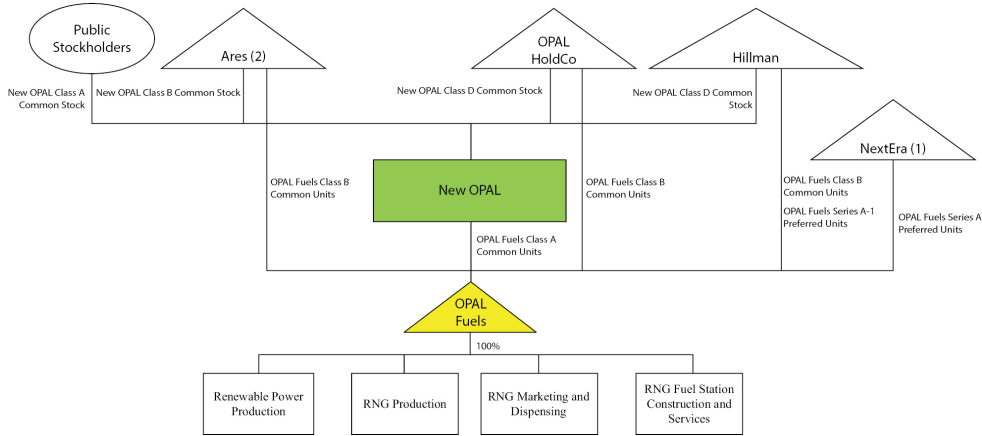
Public Stockholders

Ares (2)

OPAL HoldCo

Hillman

New OPAL Class A Common Stock

New OPAL Class B Common Stock

New OPAL Class D Common Stock

New OPAL Class D Common Stock

NextEra (1)

OPAL Fuels Class B Common Units

New OPAL

OPAL Fuels Class B Common Units

OPAL Fuels Class B Common Units

OPAL Fuels Series A-1 Preferred Units

OPAL Fuels Series A Preferred Units

OPAL Fuels Class A Common Units

OPAL Fuels

100%

Renewable Power Production

RNG Production

RNG Marketing and Dispensing

RNG Fuel Station Construction and Services